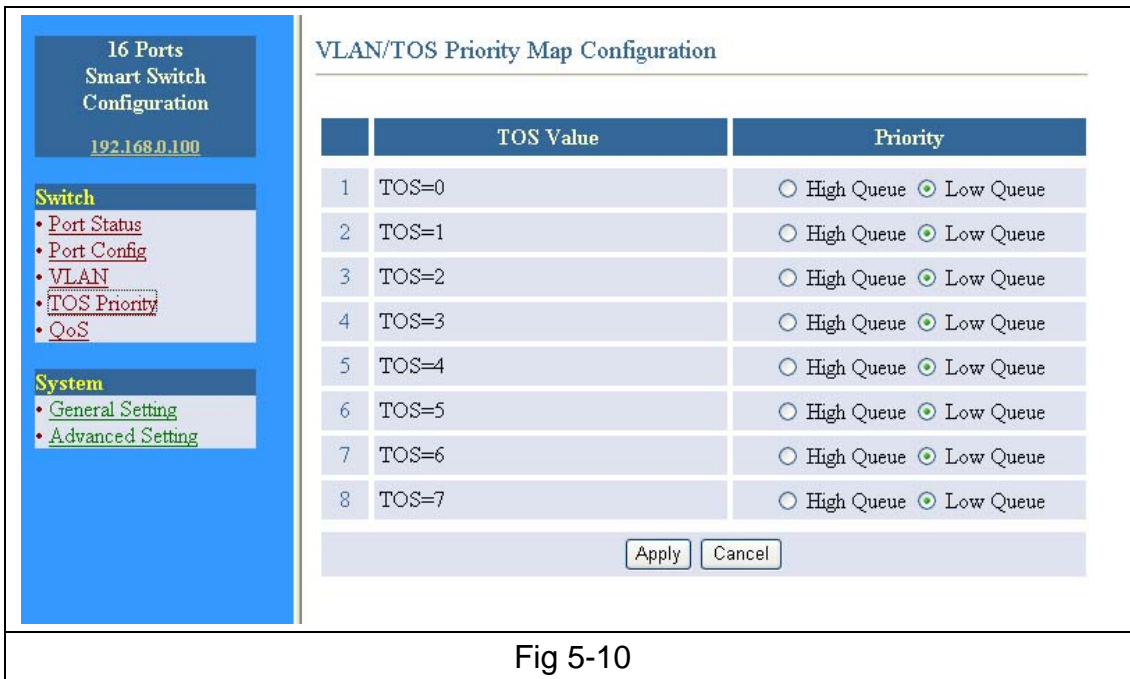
16 Ports Smart Switch Configuration

192.168.0.100

Switch
• Port Status
• Port Config
• VLAN
• TOS Priority
• QoS

System
• General Setting
• Advanced Setting

VLAN/TOS Priority Map Configuration

| | TOS Value | Priority |
|---|---|---|
| 1 | TOS=0 | High Queue Low Queue |
| 2 | TOS=1 | High Queue Low Queue |
| 3 | TOS=2 | High Queue Low Queue |
| 4 | TOS=3 | High Queue Low Queue |
| 5 | TOS=4 | High Queue Low Queue |
| 6 | TOS=5 | High Queue Low Queue |
| 7 | TOS=6 | High Queue Low Queue |
| 8 | TOS=7 | High Queue Low Queue |

Apply Cancel

Fig 5-10